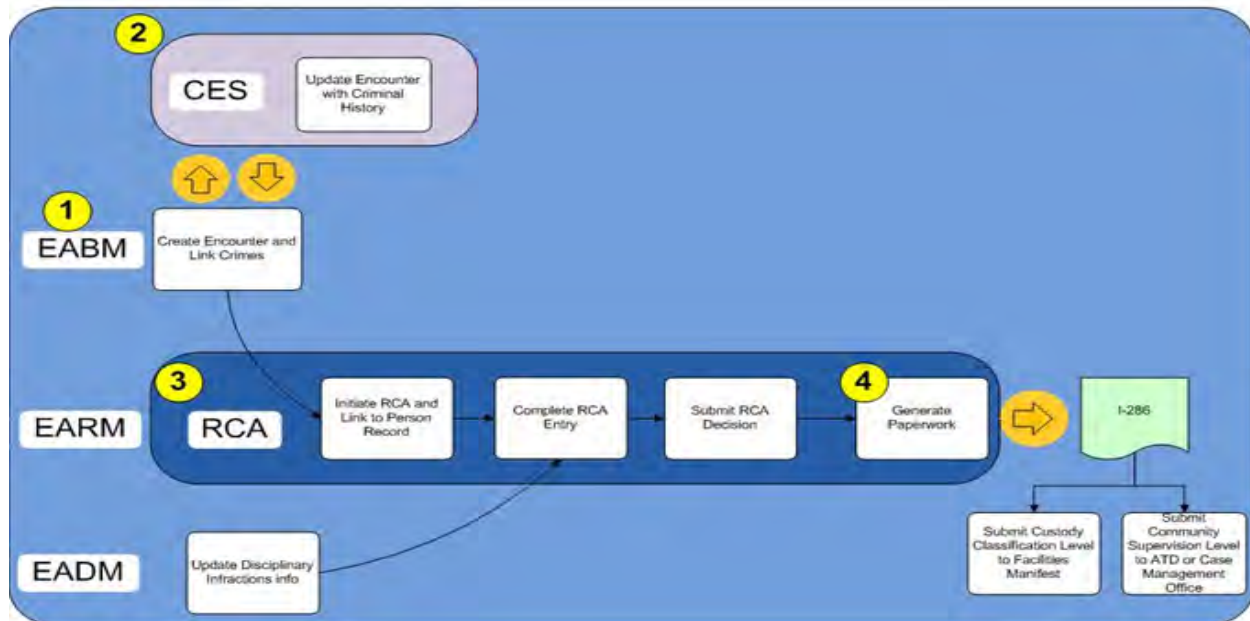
2

CES

Update Encounter with Criminal History

1

EABM

Create Encounter and Link Crimes

3

EARM

RCA

Initiate RCA and Link to Person Record

Complete RCA Entry

Submit RCA Decision

4

Generate Paperwork

I-286

Submit Custody Classification Level to Facilities Manifest

Submit Community Supervision Level to ATD or Case Management Office

EADM

Update Disciplinary Infractions info